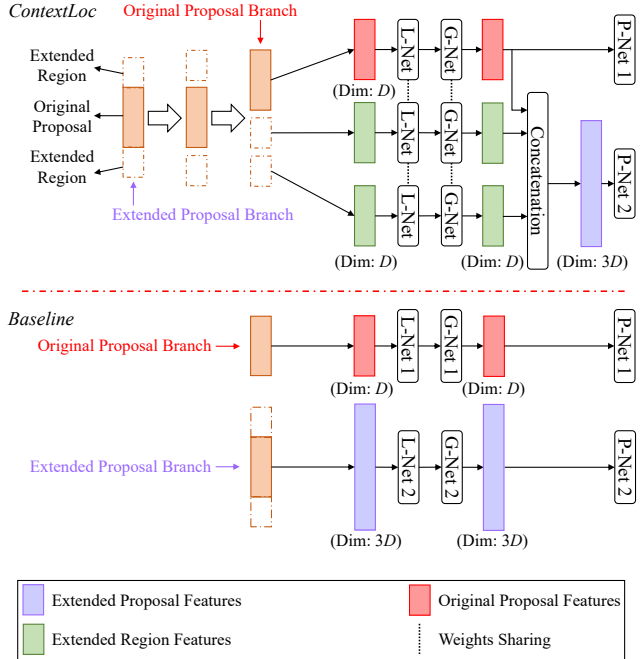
ContextLoc

Original Proposal Branch

Extended Region

Original Proposal

Extended Region

Extended Proposal Branch

(Dim: $D$)

L-Net

G-Net

L-Net

G-Net

L-Net

G-Net

Concatenation

P-Net 1

P-Net 2

(Dim: $D$)

(Dim: $D$)

(Dim: $3D$)

Baseline

Original Proposal Branch

L-Net 1

G-Net 1

P-Net 1

(Dim: $D$)

(Dim: $D$)

Extended Proposal Branch

L-Net 2

G-Net 2

P-Net 2

(Dim: $3D$)

(Dim: $3D$)

Extended Proposal Features

Original Proposal Features

Extended Region Features

Weights Sharing